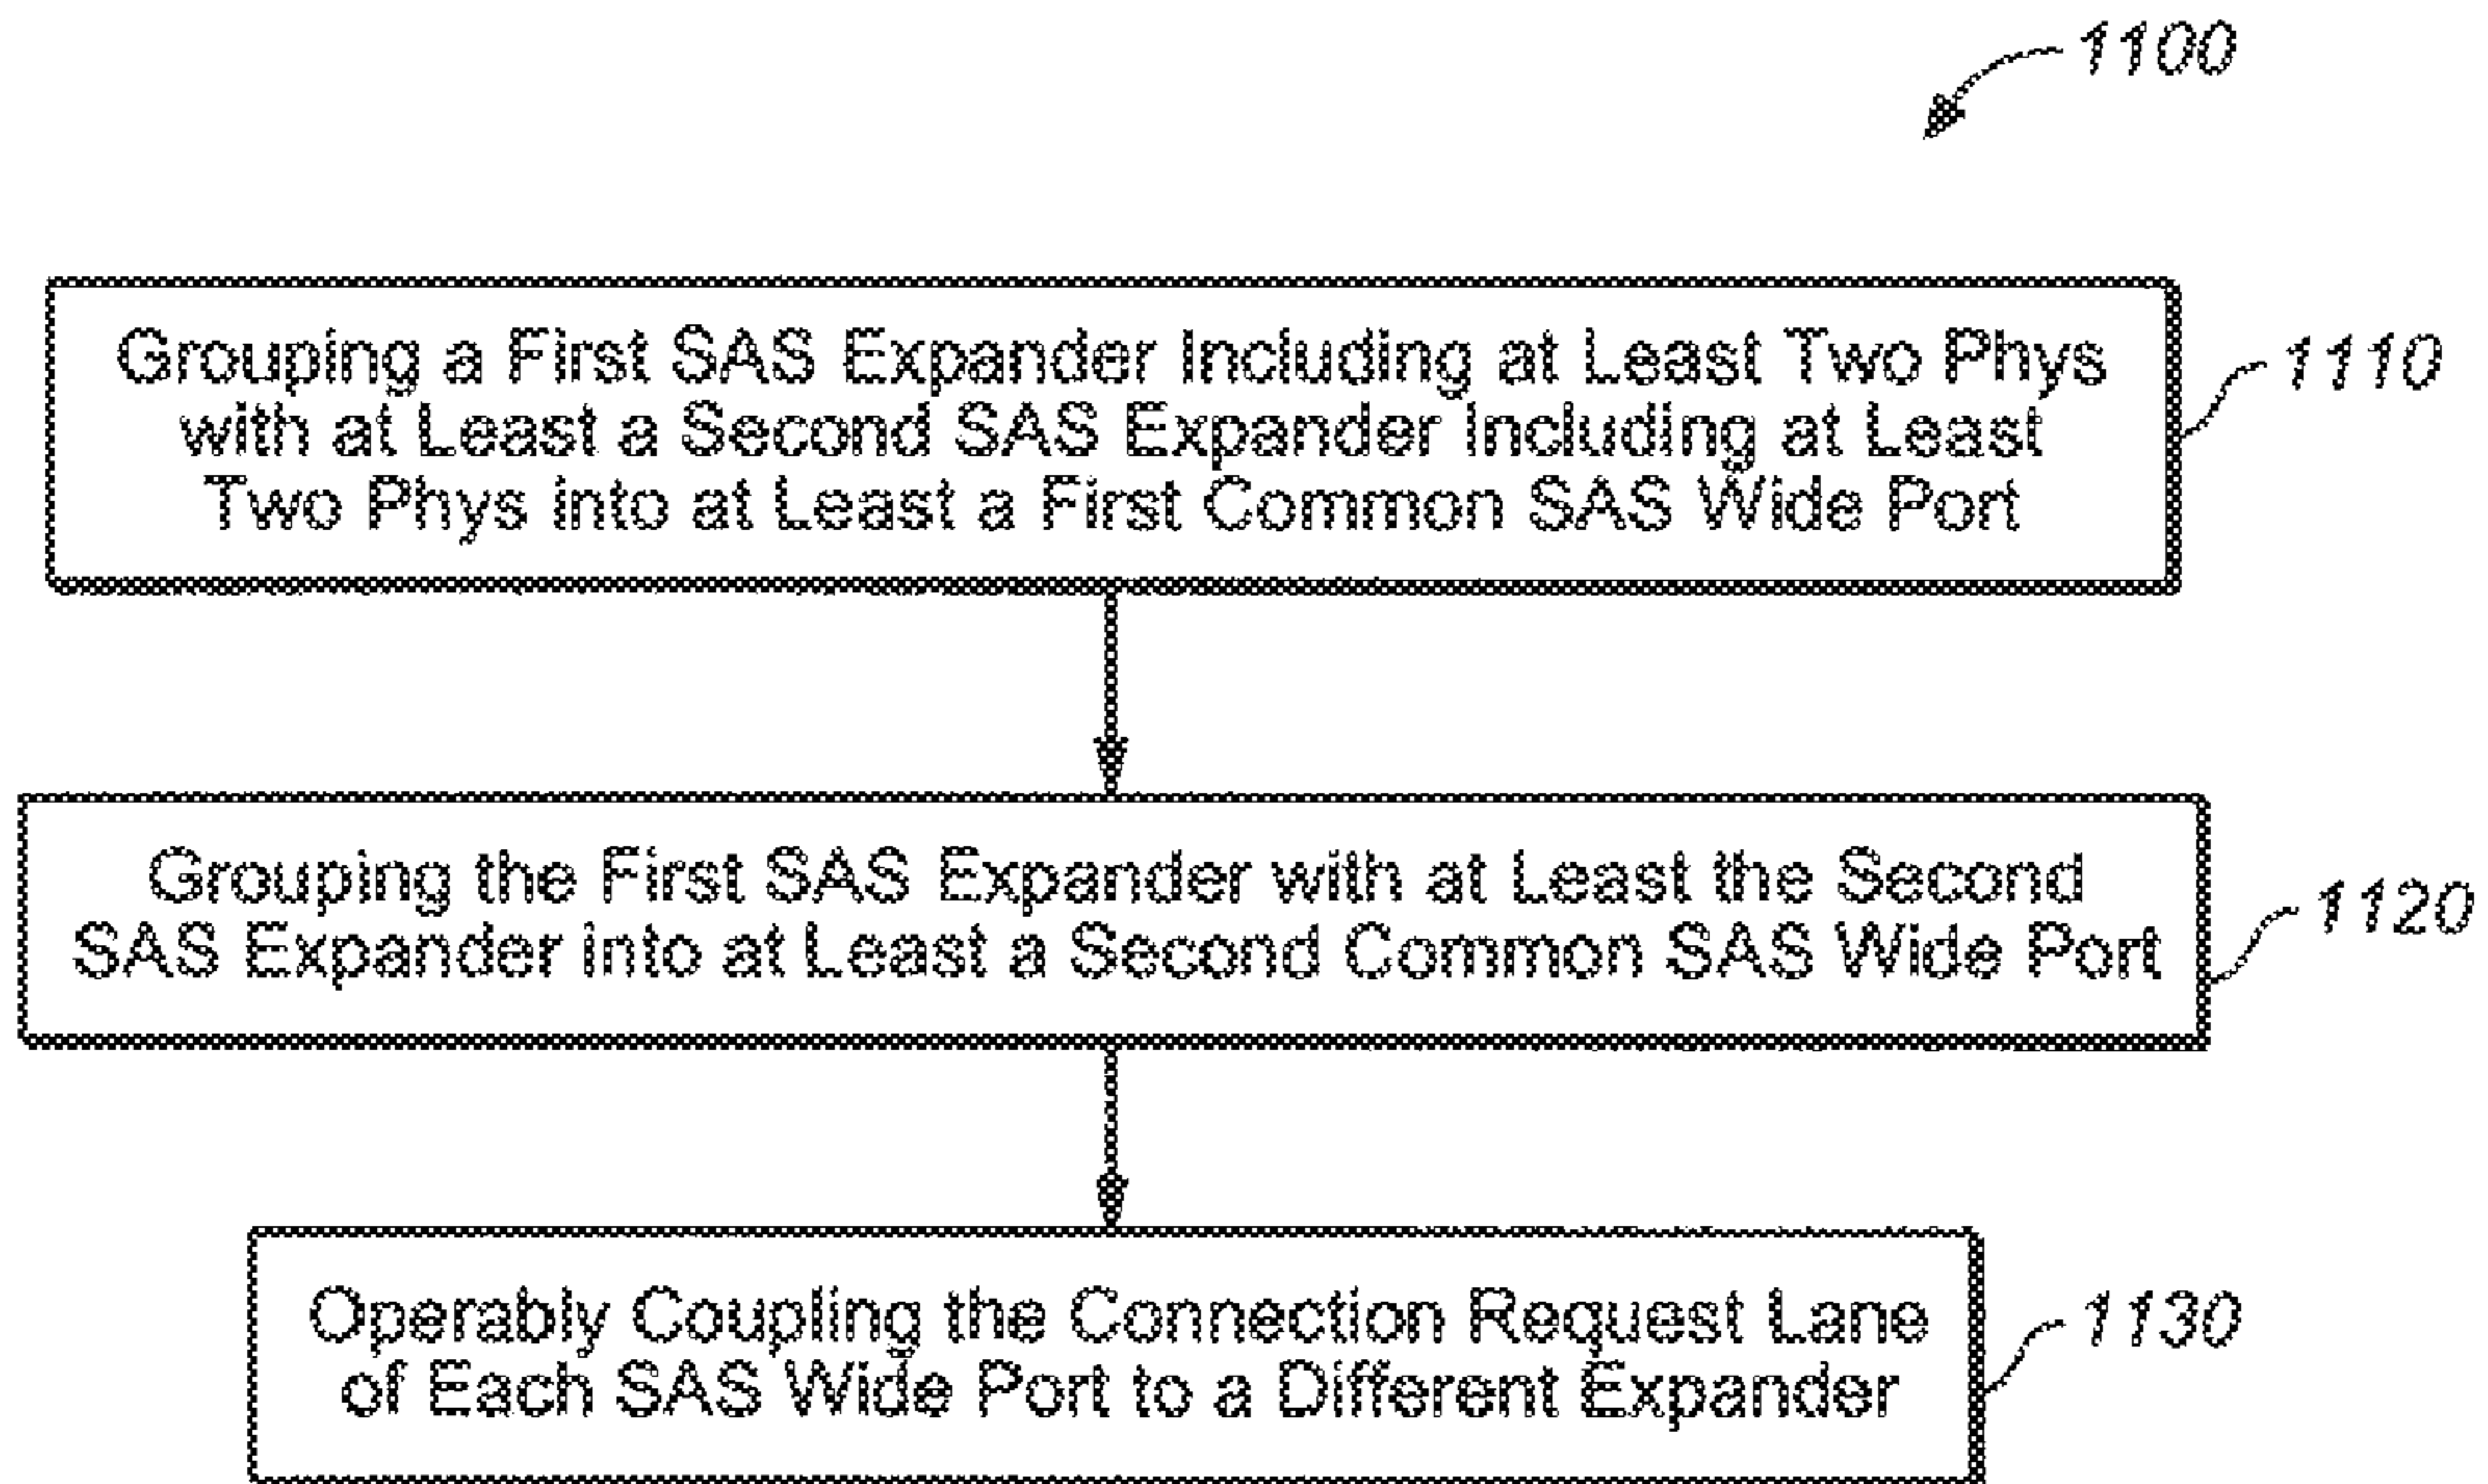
1100

Grouping a First SAS Expander Including at Least Two Phys with at Least a Second SAS Expander Including at Least Two Phys into at Least a First Common SAS Wide Port

1110

Grouping the First SAS Expander with at Least the Second SAS Expander into at Least a Second Common SAS Wide Port

1120

Operably Coupling the Connection Request Lane of Each SAS Wide Port to a Different Expander

1130